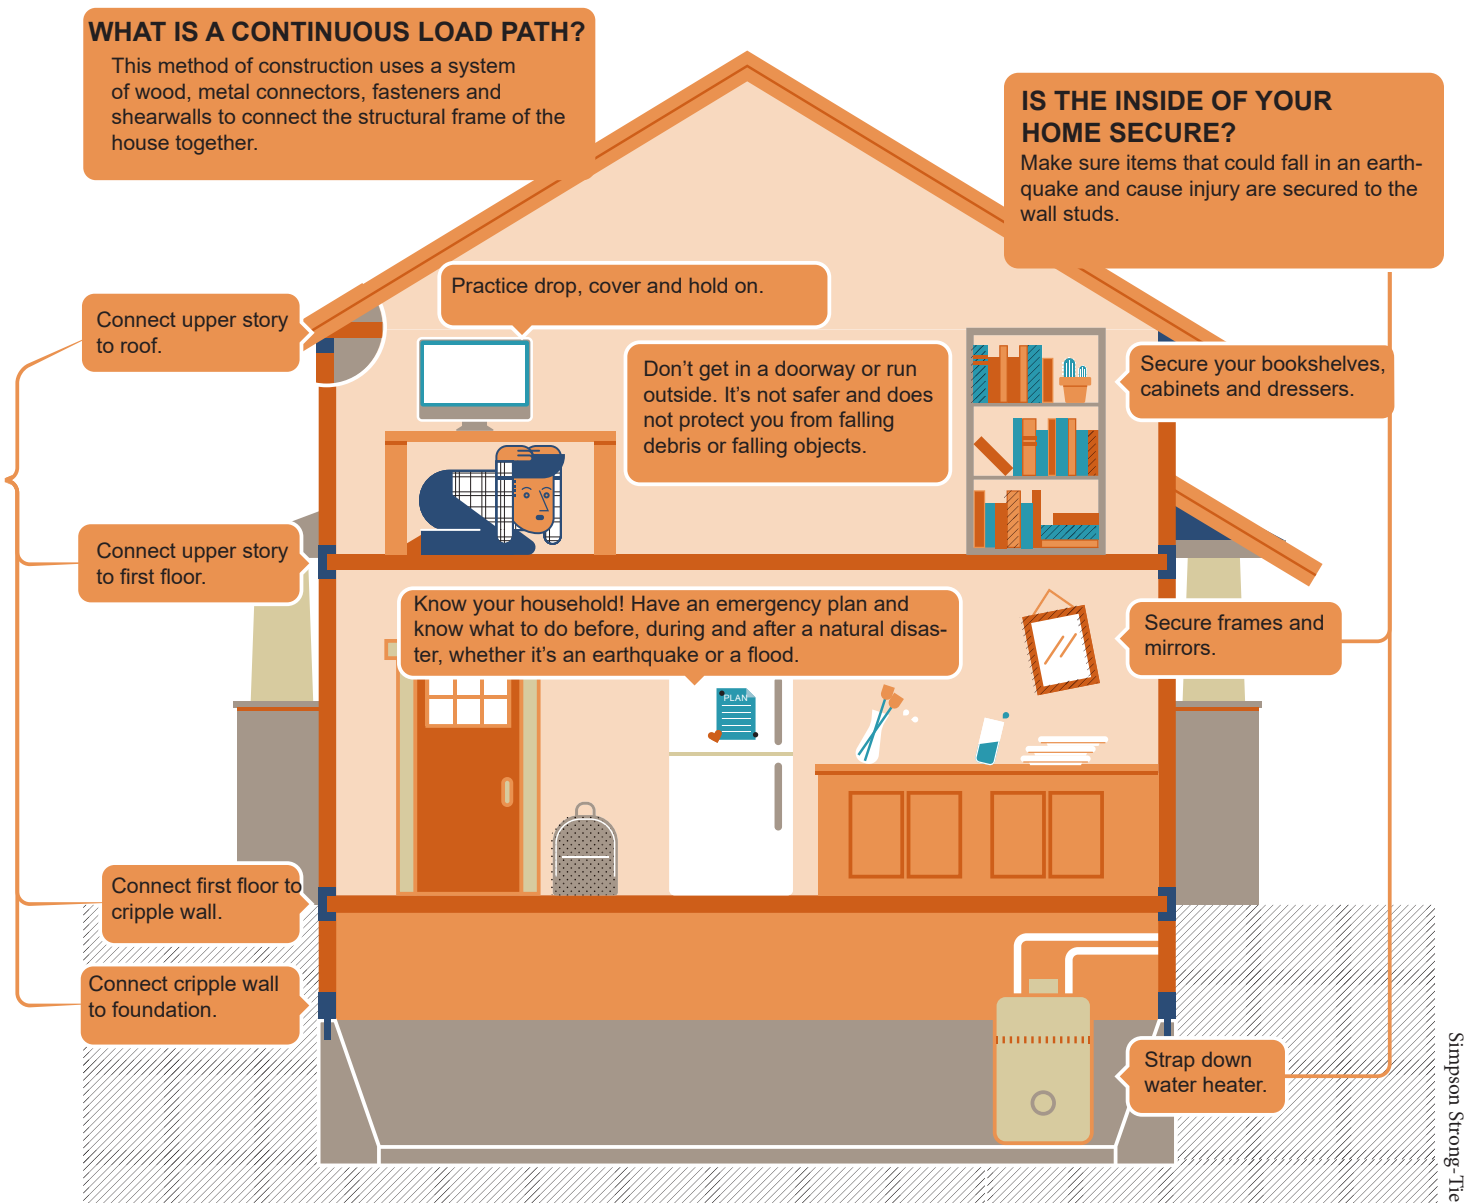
WHAT IS A CONTINUOUS LOAD PATH?
This method of construction uses a system of wood, metal connectors, fasteners and shearwalls to connect the structural frame of the house together.

IS THE INSIDE OF YOUR HOME SECURE?
Make sure items that could fall in an earthquake and cause injury are secured to the wall studs.

Practice drop, cover and hold on.

Connect upper story to roof.

Don't get in a doorway or run outside. It's not safer and does not protect you from falling debris or falling objects.

Secure your bookshelves, cabinets and dressers.

Connect upper story to first floor.

Know your household! Have an emergency plan and know what to do before, during and after a natural disaster, whether it's an earthquake or a flood.

PLAN

Secure frames and mirrors.

Connect first floor to cripple wall.

Connect cripple wall to foundation.

Strap down water heater.

Simpson Strong-Tie